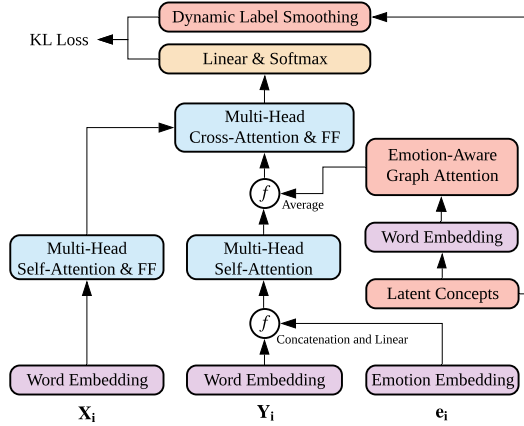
Dynamic Label Smoothing

KL Loss

Linear & Softmax

Multi-Head Cross-Attention & FF

Emotion-Aware Graph Attention

$f$

Average

Multi-Head Self-Attention & FF

Multi-Head Self-Attention

Word Embedding

Latent Concepts

$f$

Concatenation and Linear

Word Embedding

Word Embedding

Emotion Embedding

$\mathbf{X_i}$

$\mathbf{Y_i}$

$\mathbf{e_i}$